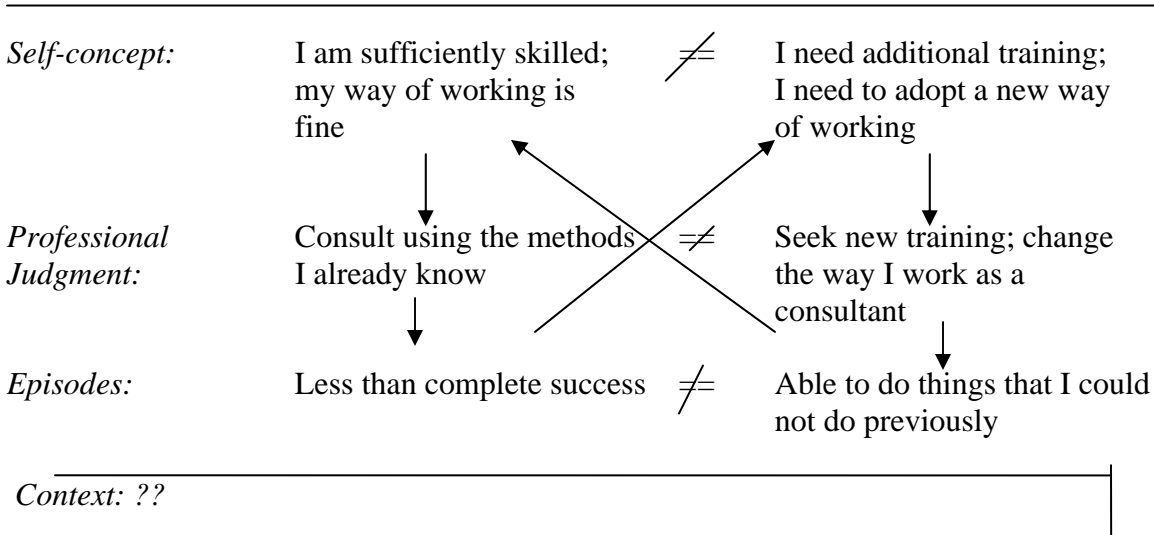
*Self-concept:* I am sufficiently skilled; my way of working is fine $\neq$ I need additional training; I need to adopt a new way of working

*Professional Judgment:* Consult using the methods I already know $\neq$ Seek new training; change the way I work as a consultant

*Episodes:* Less than complete success $\neq$ Able to do things that I could not do previously

*Context: ??*